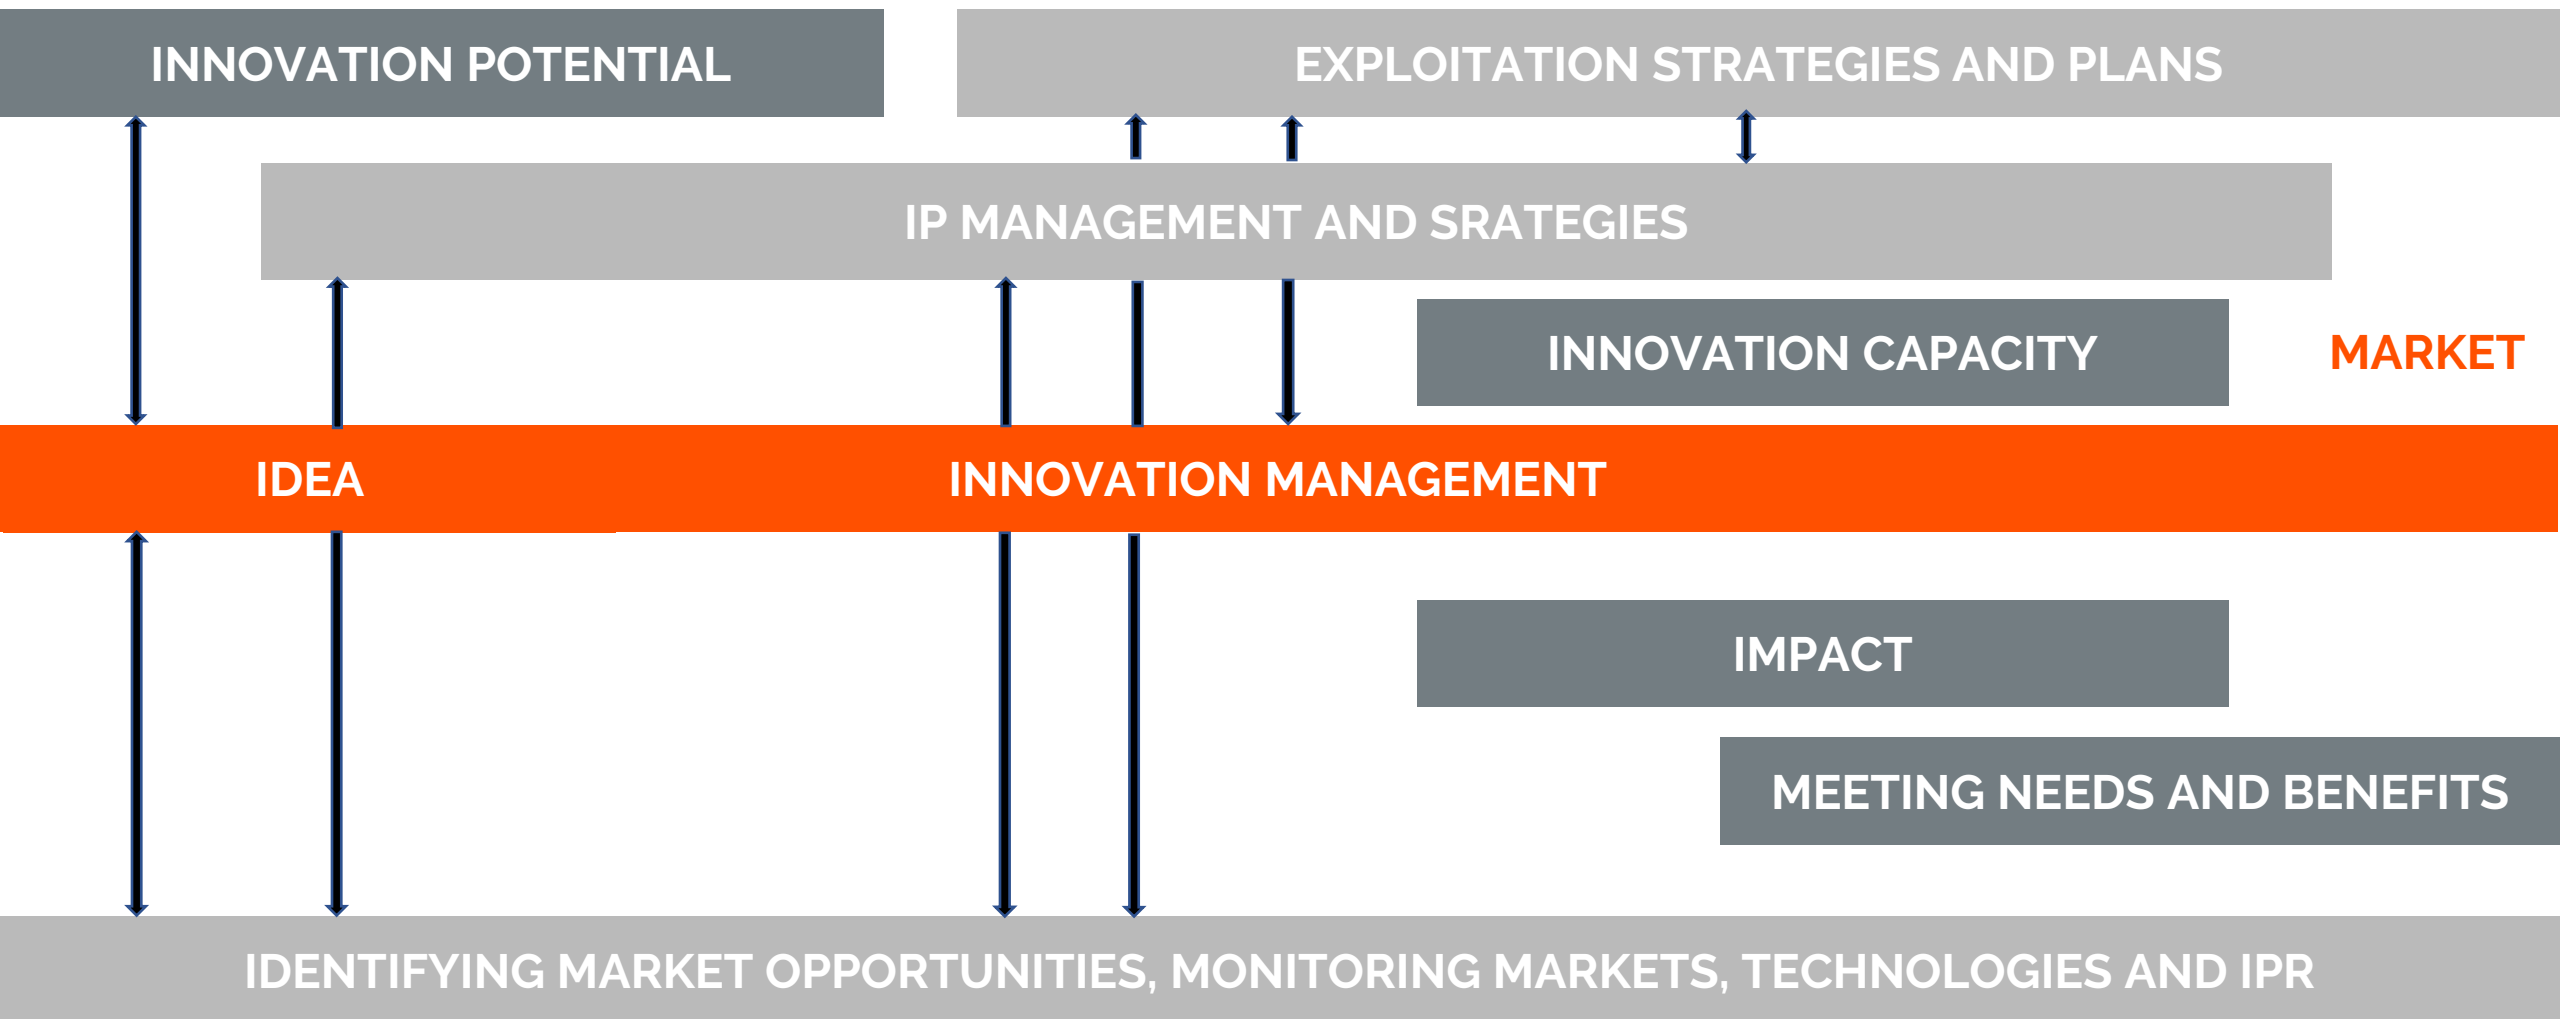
INNOVATION POTENTIAL

EXPLOITATION STRATEGIES AND PLANS

IP MANAGEMENT AND SRATEGIES

INNOVATION CAPACITY

MARKET

IDEA

INNOVATION MANAGEMENT

IMPACT

MEETING NEEDS AND BENEFITS

IDENTIFYING MARKET OPPORTUNITIES, MONITORING MARKETS, TECHNOLOGIES AND IPR